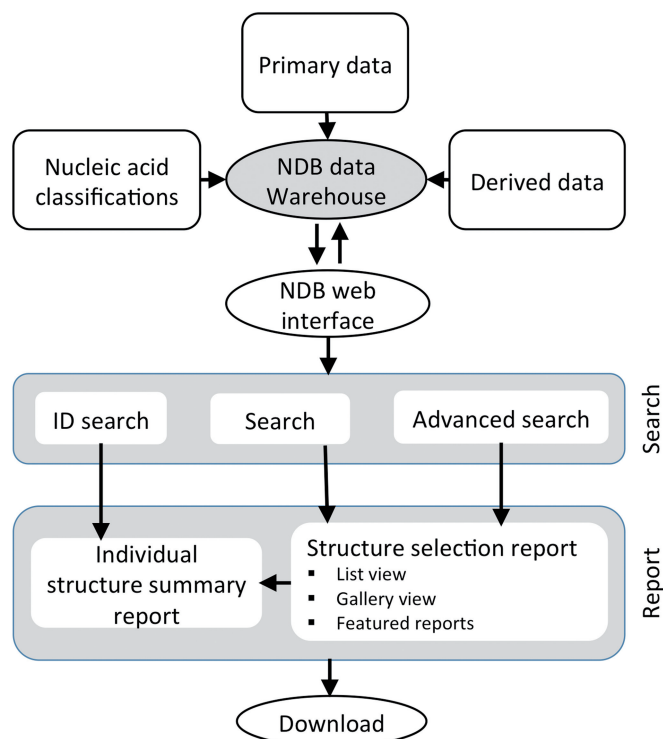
Primary data

Nucleic acid classifications

NDB data Warehouse

Derived data

NDB web interface

ID search

Search

Advanced search

Search

Individual structure summary report

Structure selection report
- List view
- Gallery view
- Featured reports

Report

Download